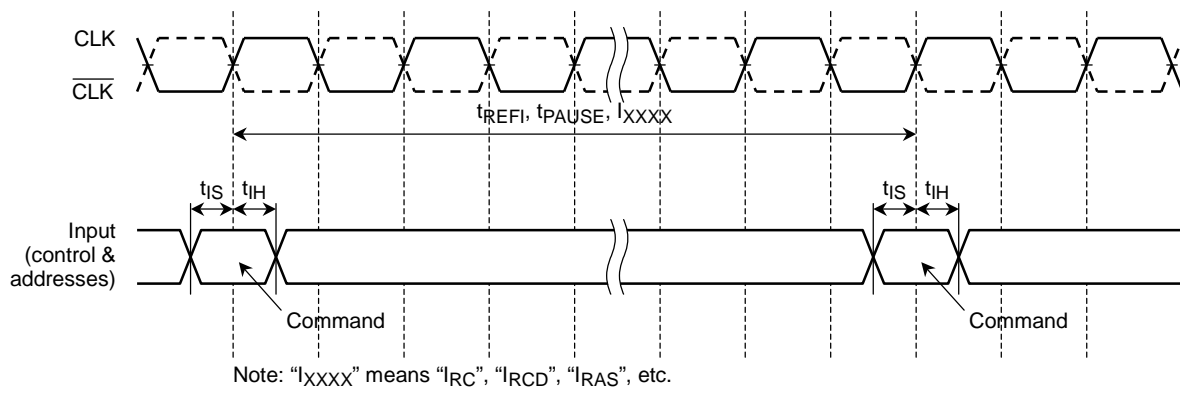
CLK

$\overline{CLK}$

$t_{REFI}$, $t_{PAUSE}$, $I_{XXXX}$

$t_{IS}$ $t_{IH}$

$t_{IS}$ $t_{IH}$

Input (control & addresses)

Command

Command

Note: "$I_{XXXX}$" means "$I_{RC}$", "$I_{RCD}$", "$I_{RAS}$", etc.